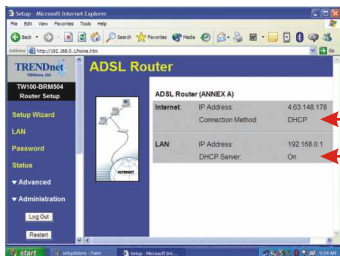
Setup - Microsoft Internet Explorer

File Edit View Favorites Tools Help

Back Search Favorites Media

Address http://192.168.0.1/home.htm Go

TRENDnet

TW100-BRM504
Router Setup

Setup Wizard

LAN

Password

Status

▼ Advanced

▼ Administration

Log Out

Restart

ADSL Router

ADSL Router (ANNEX A)

| | | |
|---|---|---|
| Internet: | IP Address: | 4.63.148.178 |
| | Connection Method: | DHCP |
| LAN: | IP Address: | 192.168.0.1 |
| | DHCP Server: | On |

start setupblkrm - Paint Setup - Microsoft Int... 9:04 AM